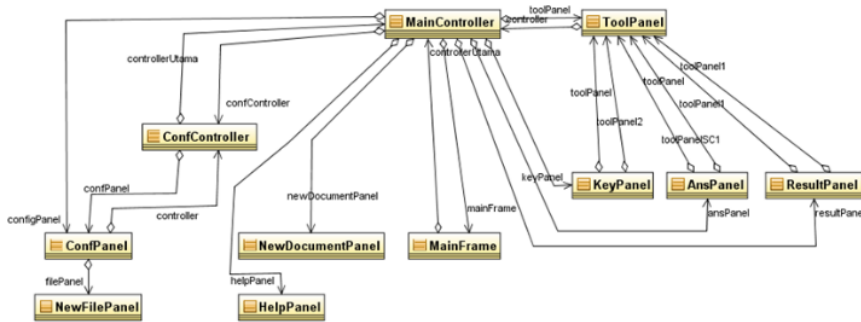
MainController
controller
toolPanel
ToolPanel
controllerUtama
controllerUtama
confController
toolPanel
toolPanel
toolPanel1
toolPanel1
toolPanel2
toolPanelSC1
ConfController
keyPanel
KeyPanel
AnsPanel
ResultPanel
confPanel
newDocumentPanel
configPanel
controller
mainFrame
ansPanel
resultPane
ConfPanel
NewDocumentPanel
MainFrame
filePanel
helpPanel
NewFilePanel
HelpPanel